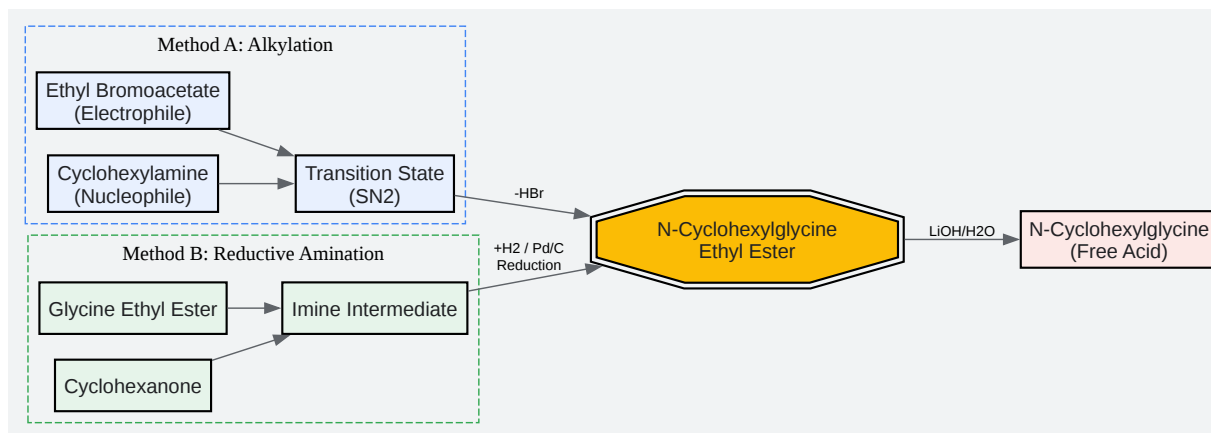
Method A: Alkylation

Ethyl Bromoacetate (Electrophile)

Cyclohexylamine (Nucleophile)

Transition State (SN2)

-HBr

Method B: Reductive Amination

+H2 / Pd/C Reduction

Glycine Ethyl Ester

Imine Intermediate

Cyclohexanone

N-Cyclohexylglycine Ethyl Ester

LiOH/H2O

N-Cyclohexylglycine (Free Acid)